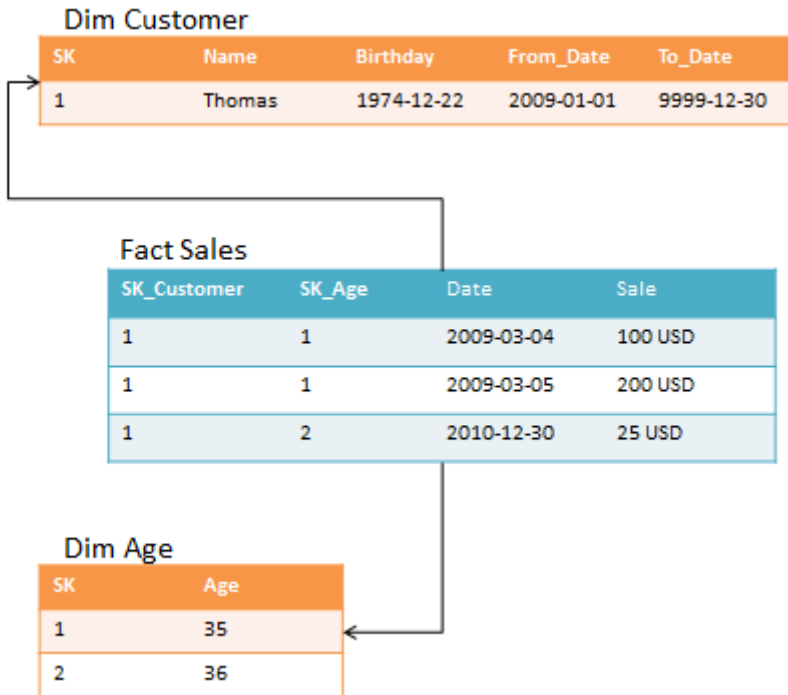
Dim Customer

| SK | Name | Birthday | From_Date | To_Date |
|---|---|---|---|---|
| 1 | Thomas | 1974-12-22 | 2009-01-01 | 9999-12-30 |

Fact Sales

| SK_Customer | SK_Age | Date | Sale |
|---|---|---|---|
| 1 | 1 | 2009-03-04 | 100 USD |
| 1 | 1 | 2009-03-05 | 200 USD |
| 1 | 2 | 2010-12-30 | 25 USD |

Dim Age

| SK | Age |
|---|---|
| 1 | 35 |
| 2 | 36 |